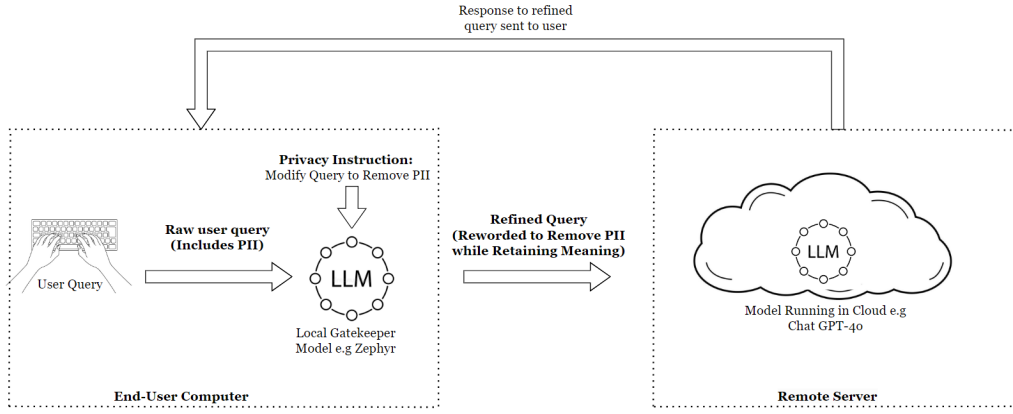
Response to refined query sent to user

Privacy Instruction:
Modify Query to Remove PII

Raw user query
(Includes PII)

User Query

LLM

Local Gatekeeper
Model e.g Zephyr

Refined Query
(Reworded to Remove PII
while Retaining Meaning)

LLM

Model Running in Cloud e.g
Chat GPT-4o

End-User Computer

Remote Server